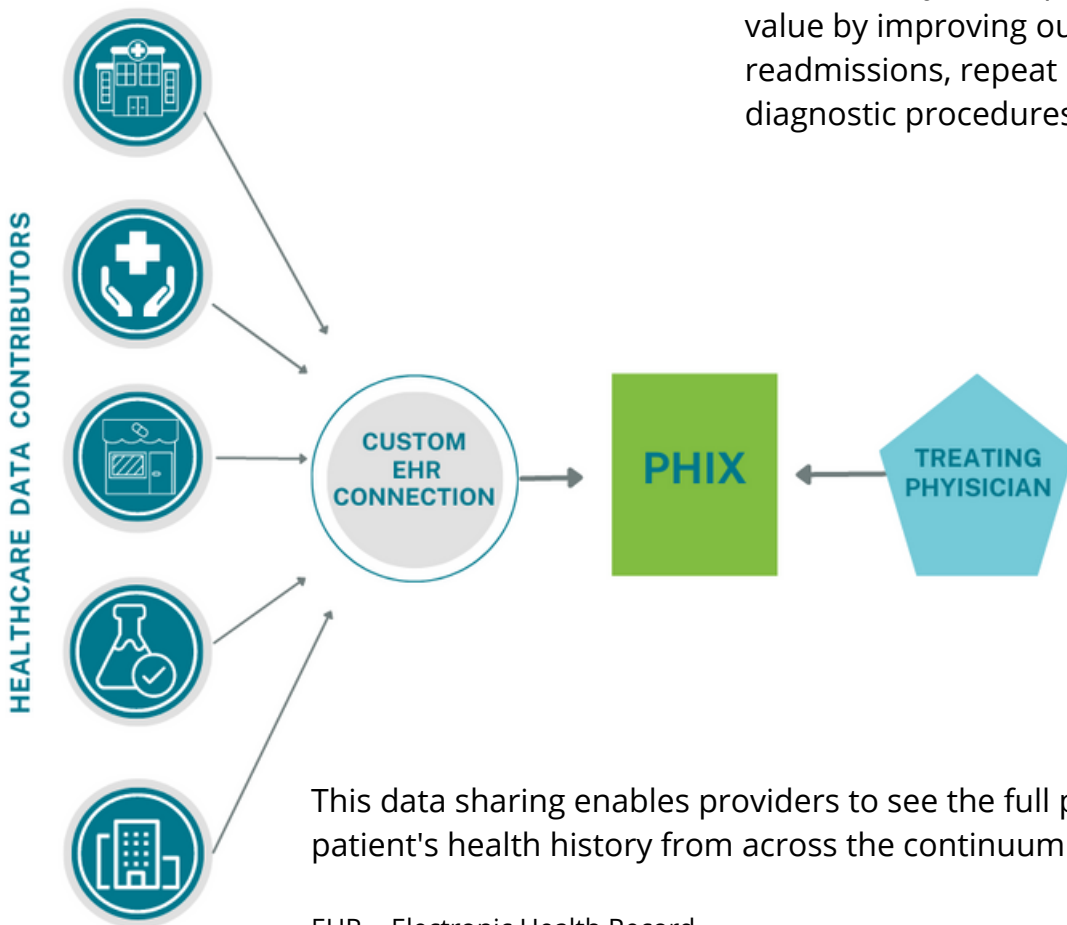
value by improving ou
readmissions, repeat
diagnostic procedures

HEALTHCARE DATA CONTRIBUTORS

CUSTOM EHR CONNECTION

PHIX

TREATING PHYISICIAN

This data sharing enables providers to see the full p
patient's health history from across the continuum

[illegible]